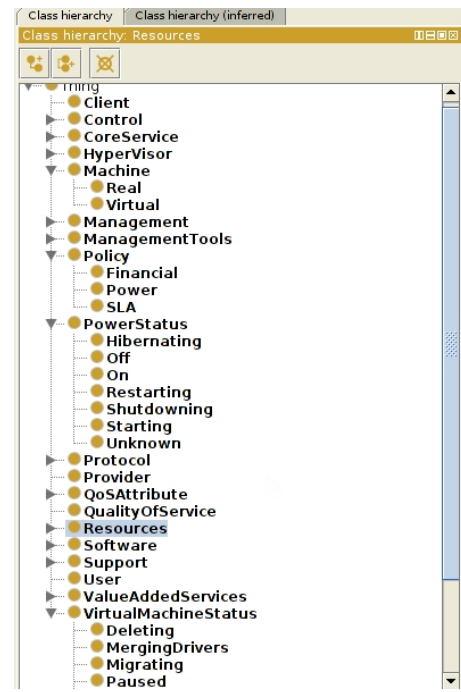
Class hierarchy | Class hierarchy (inferred)
Class hierarchy: Resources

Thing
Client
Control
CoreService
HyperVisor
Machine
Real
Virtual
Management
ManagementTools
Policy
Financial
Power
SLA
PowerStatus
Hibernating
Off
On
Restarting
Shutdowning
Starting
Unknown
Protocol
Provider
QoSAttribute
QualityOfService
Resources
Software
Support
User
ValueAddedServices
VirtualMachineStatus
Deleting
MergingDrivers
Migrating
Paused